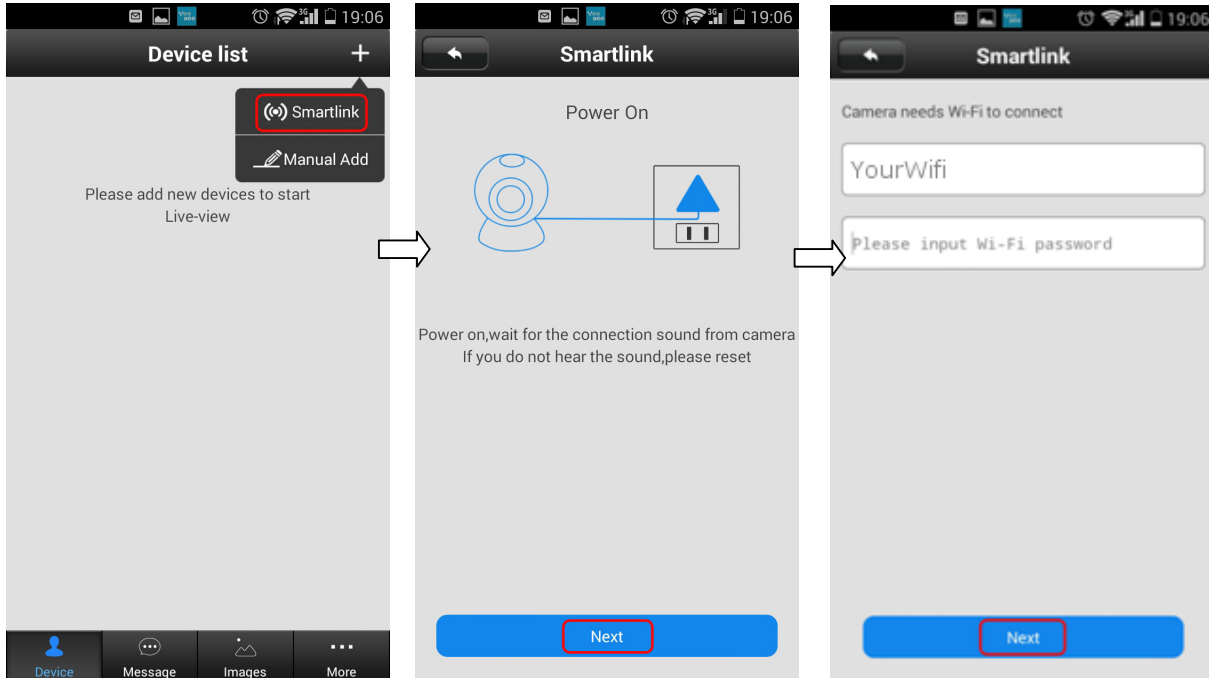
19:06

Device list

+

Smartlink

Manual Add

Please add new devices to start Live-view

Device

Message

Images

More

19:06

Smartlink

Power On

Power on,wait for the connection sound from camera
If you do not hear the sound,please reset

Next

19:06

Smartlink

Camera needs Wi-Fi to connect

YourWifi

Please input Wi-Fi password

Next